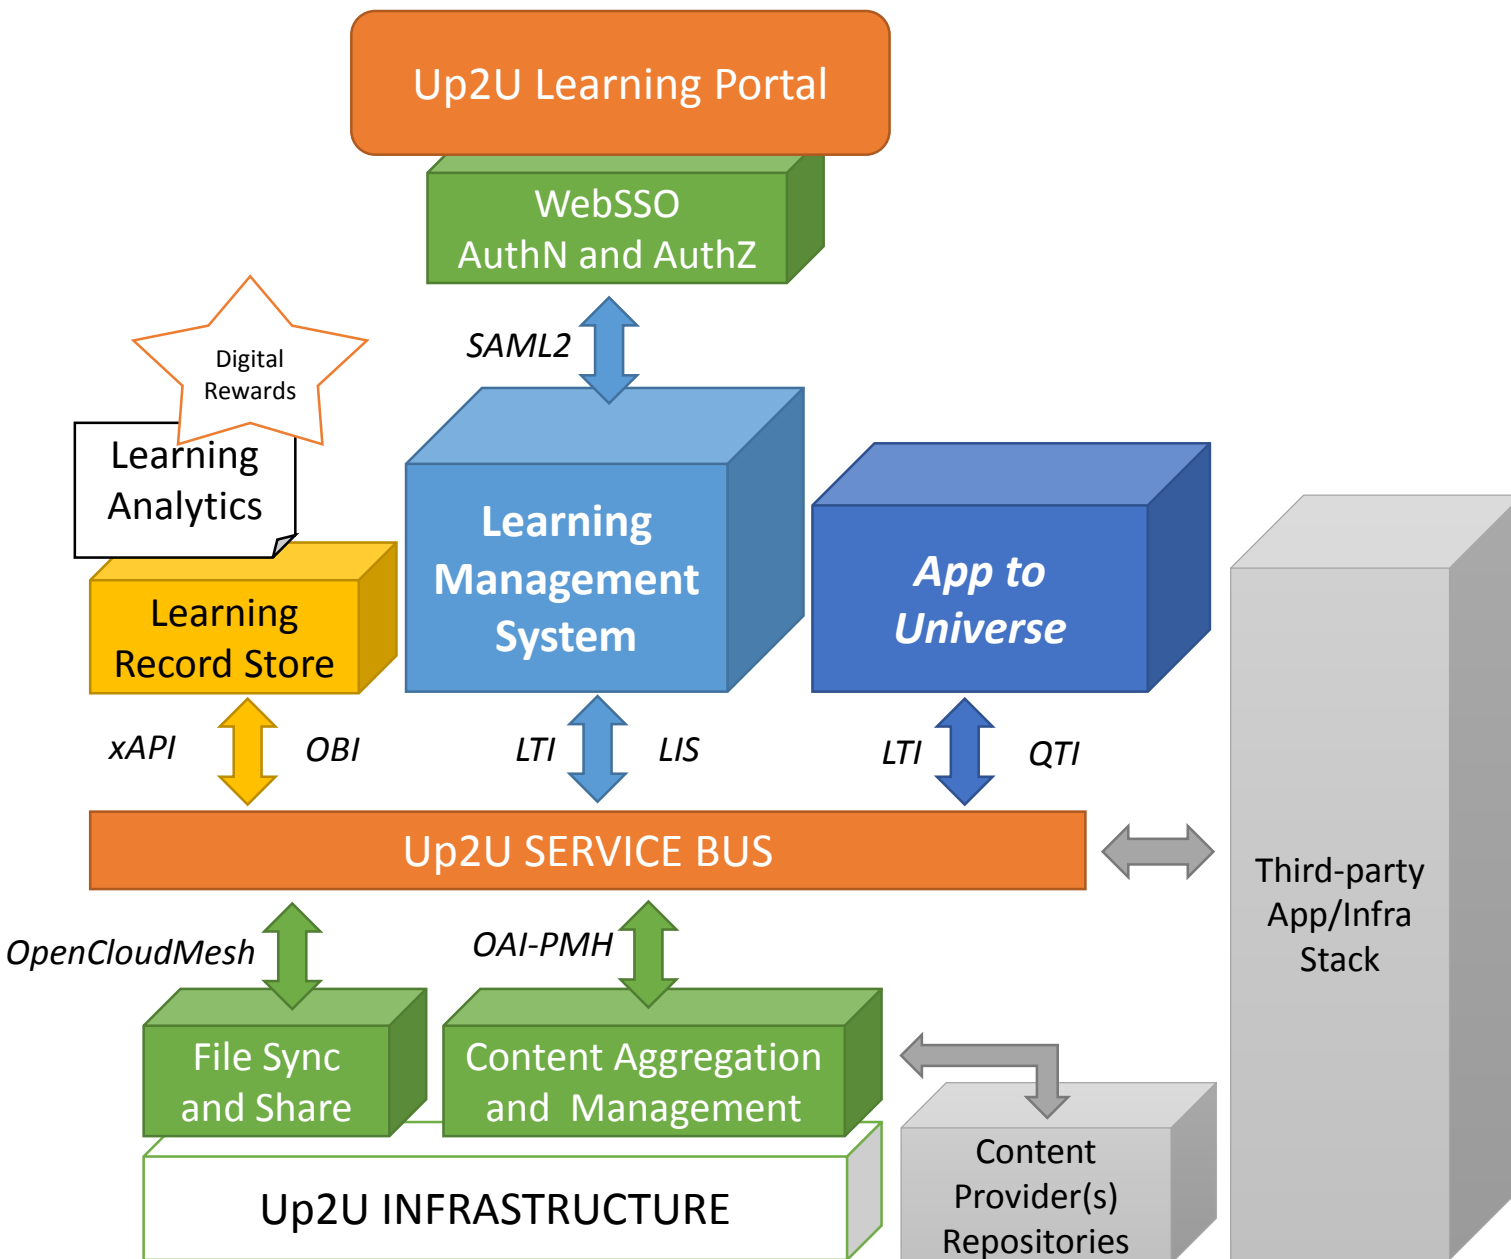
Up2U Learning Portal

WebSSO
AuthN and AuthZ

SAML2

Digital Rewards

Learning Analytics

Learning Record Store

Learning Management System

App to Universe

xAPI

OBI

LTI

LIS

LTI

QTI

Up2U SERVICE BUS

Third-party App/Infra Stack

OpenCloudMesh

OAI-PMH

File Sync and Share

Content Aggregation and Management

Up2U INFRASTRUCTURE

Content Provider(s) Repositories